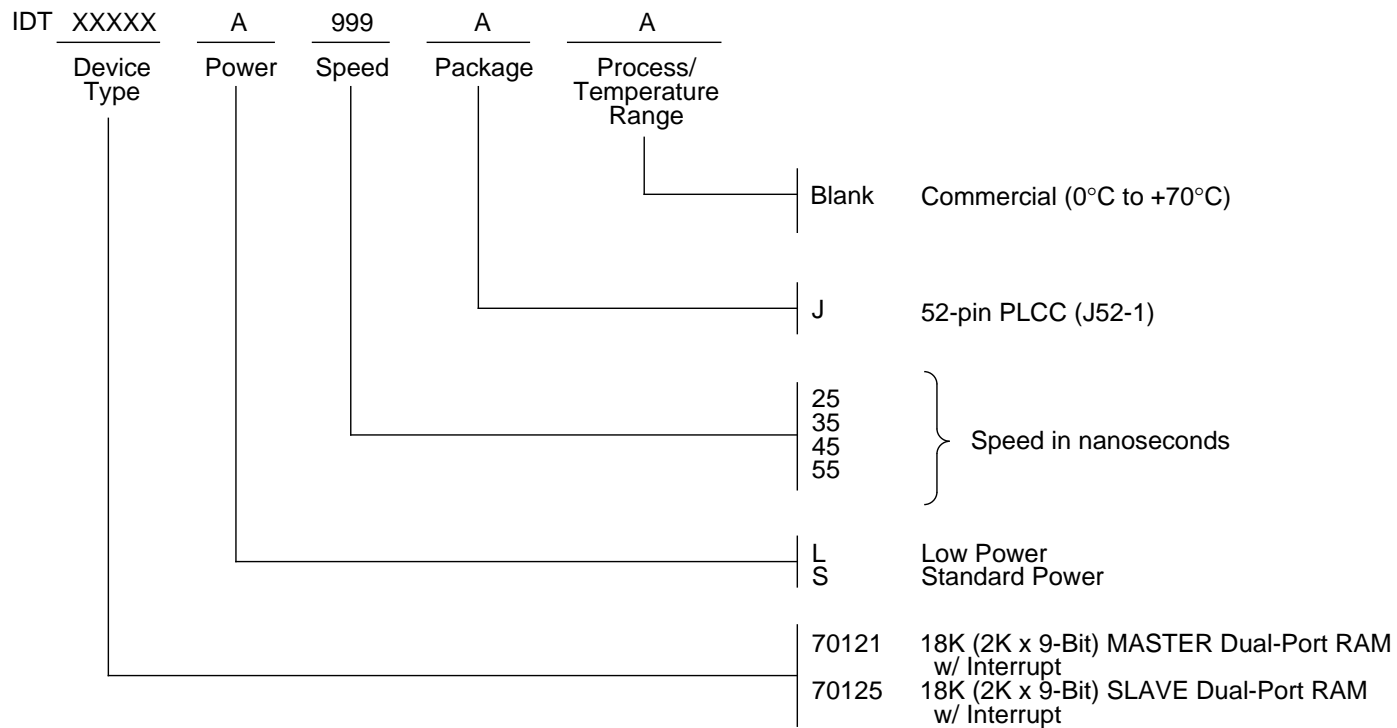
IDT XXXXX A 999 A A

Device Type

Power

Speed

Package

Process/ Temperature Range

Blank Commercial (0°C to +70°C)

J 52-pin PLCC (J52-1)

25
35
45
55

Speed in nanoseconds

L Low Power
S Standard Power

70121 18K (2K x 9-Bit) MASTER Dual-Port RAM w/ Interrupt
70125 18K (2K x 9-Bit) SLAVE Dual-Port RAM w/ Interrupt